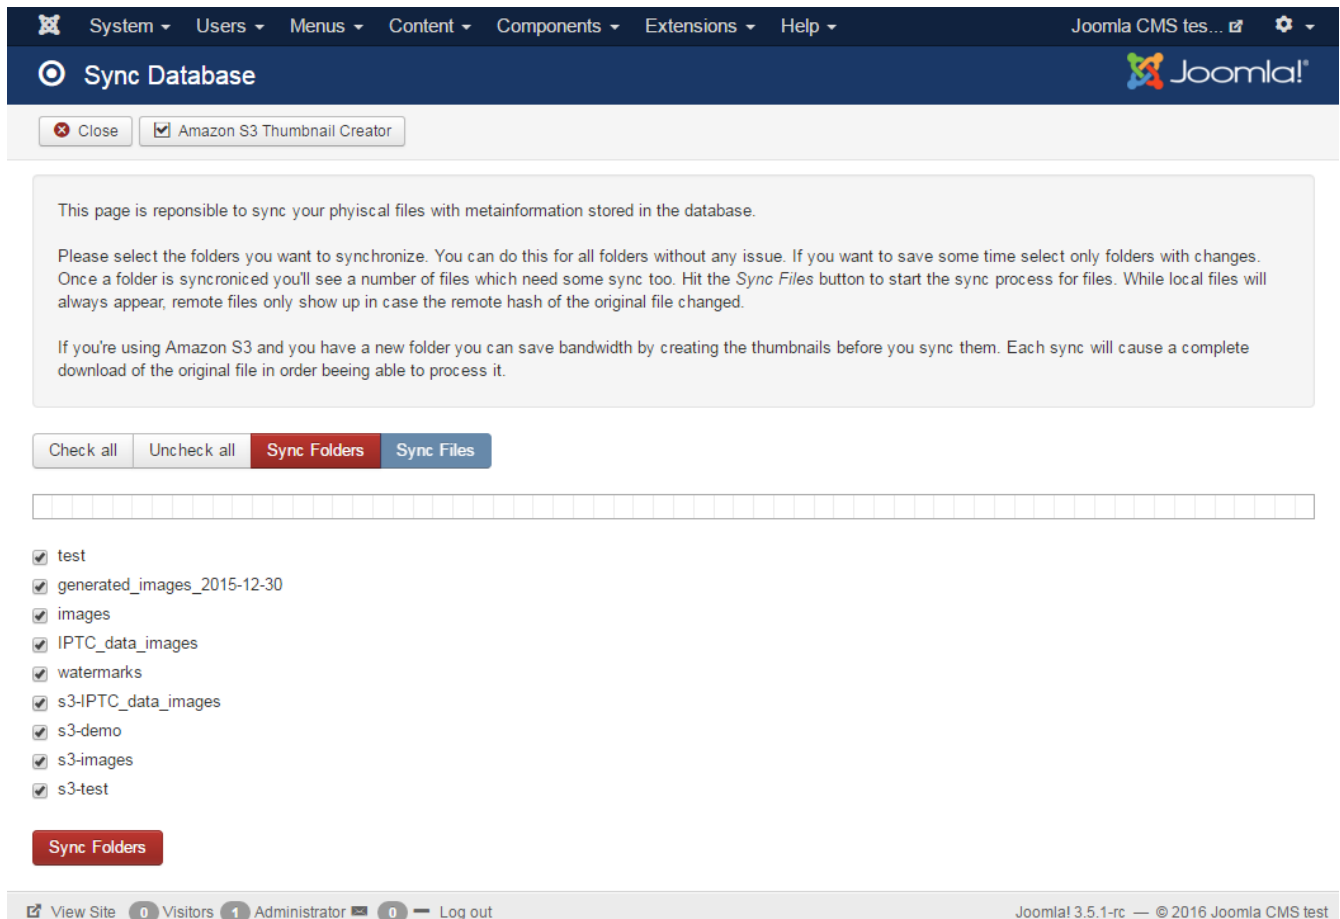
System Users Menus Content Components Extensions Help Joomla CMS tes...

Sync Database

Joomla!®

Close Amazon S3 Thumbnail Creator

This page is reponsible to sync your phyiscal files with metainformation stored in the database.

Please select the folders you want to synchronize. You can do this for all folders without any issue. If you want to save some time select only folders with changes. Once a folder is syncroniced you'll see a number of files which need some sync too. Hit the *Sync Files* button to start the sync process for files. While local files will always appear, remote files only show up in case the remote hash of the original file changed.

If you're using Amazon S3 and you have a new folder you can save bandwidth by creating the thumbnails before you sync them. Each sync will cause a complete download of the original file in order beeing able to process it.

Check all Uncheck all Sync Folders Sync Files

test
generated_images_2015-12-30
images
IPTC_data_images
watermarks
s3-IPTC_data_images
s3-demo
s3-images
s3-test

Sync Folders

View Site 0 Visitors 1 Administrator 0 — Log out

Joomla! 3.5.1-rc — © 2016 Joomla CMS test